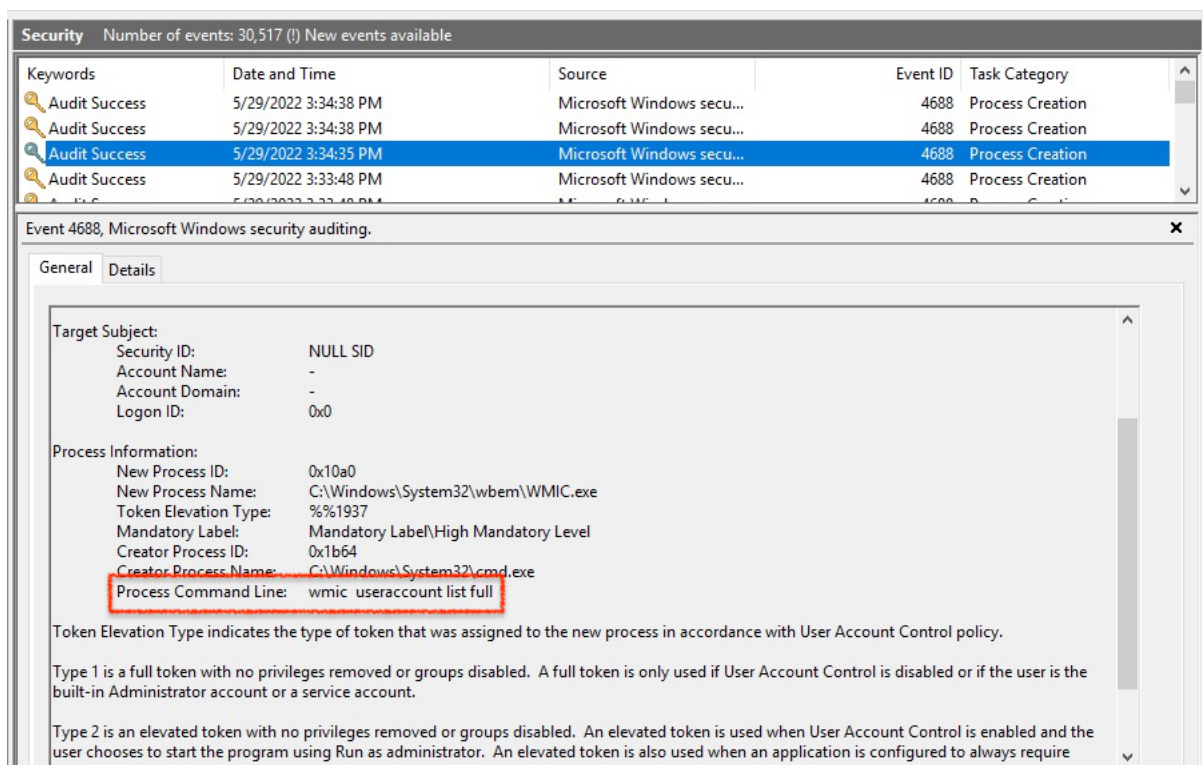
Security Number of events: 30,517 (!) New events available

| Keywords | Date and Time | Source | Event ID | Task Category |
|---|---|---|---|---|
| Audit Success | 5/29/2022 3:34:38 PM | Microsoft Windows secu... | 4688 | Process Creation |
| Audit Success | 5/29/2022 3:34:38 PM | Microsoft Windows secu... | 4688 | Process Creation |
| Audit Success | 5/29/2022 3:34:35 PM | Microsoft Windows secu... | 4688 | Process Creation |
| Audit Success | 5/29/2022 3:33:48 PM | Microsoft Windows secu... | 4688 | Process Creation |
| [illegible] | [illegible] | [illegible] | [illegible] | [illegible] |

Event 4688, Microsoft Windows security auditing.

General Details

Target Subject:
Security ID: NULL SID
Account Name: -
Account Domain: -
Logon ID: 0x0

Process Information:
New Process ID: 0x10a0
New Process Name: C:\Windows\System32\wbem\WMIC.exe
Token Elevation Type: %%1937
Mandatory Label: Mandatory Label\High Mandatory Level
Creator Process ID: 0x1b64
Creator Process Name: C:\Windows\System32\cmd.exe
Process Command Line: wmic useraccount list full

Token Elevation Type indicates the type of token that was assigned to the new process in accordance with User Account Control policy.

Type 1 is a full token with no privileges removed or groups disabled. A full token is only used if User Account Control is disabled or if the user is the built-in Administrator account or a service account.

Type 2 is an elevated token with no privileges removed or groups disabled. An elevated token is used when User Account Control is enabled and the user chooses to start the program using Run as administrator. An elevated token is also used when an application is configured to always require